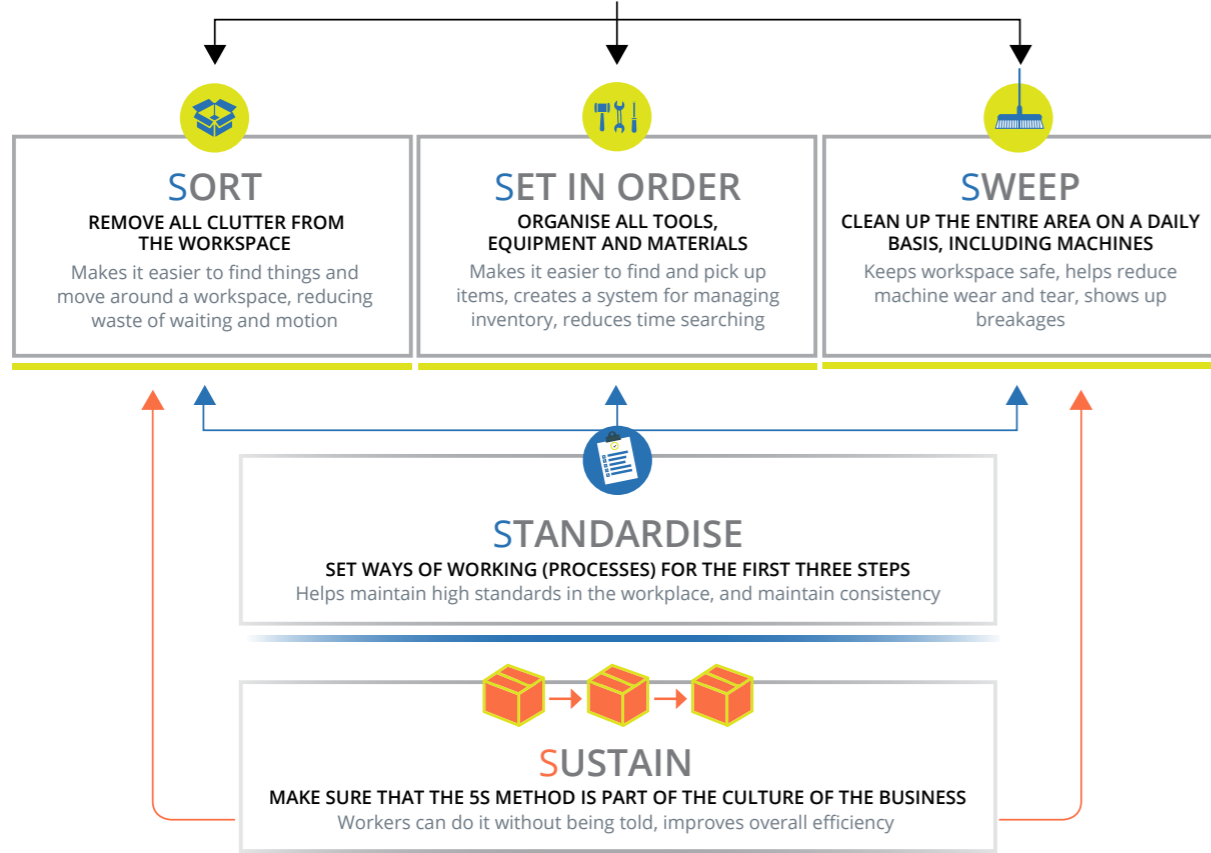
SORT
REMOVE ALL CLUTTER FROM THE WORKSPACE
Makes it easier to find things and move around a workspace, reducing waste of waiting and motion

SET IN ORDER
ORGANISE ALL TOOLS, EQUIPMENT AND MATERIALS
Makes it easier to find and pick up items, creates a system for managing inventory, reduces time searching

SWEEP
CLEAN UP THE ENTIRE AREA ON A DAILY BASIS, INCLUDING MACHINES
Keeps workspace safe, helps reduce machine wear and tear, shows up breakages

STANDARDISE
SET WAYS OF WORKING (PROCESSES) FOR THE FIRST THREE STEPS
Helps maintain high standards in the workplace, and maintain consistency

SUSTAIN
MAKE SURE THAT THE 5S METHOD IS PART OF THE CULTURE OF THE BUSINESS
Workers can do it without being told, improves overall efficiency